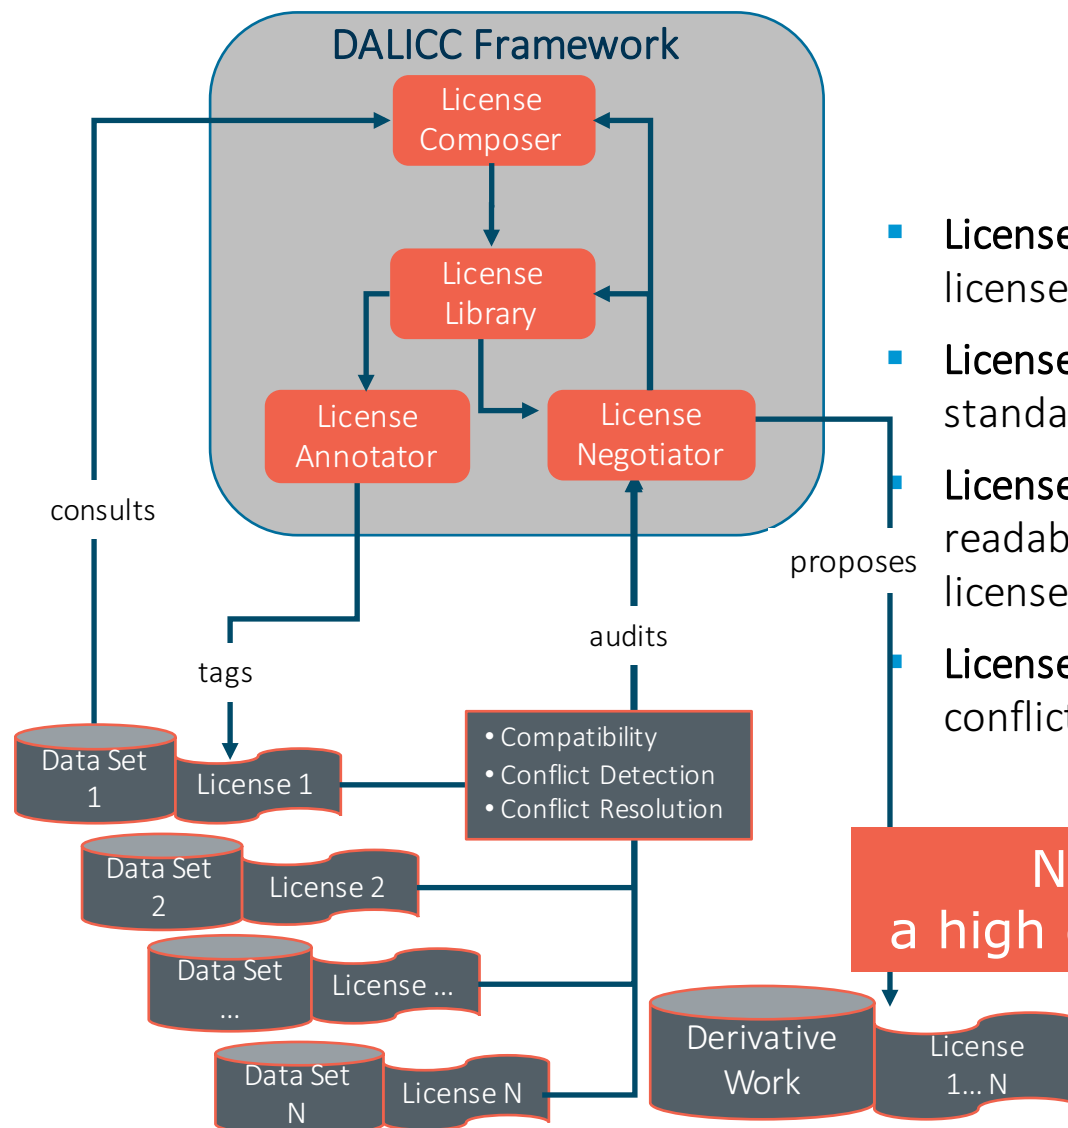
DALICC Framework

License Composer

License Library

License Annotator

License Negotiator

consults

tags

audits

proposes

- Compatibility
- Conflict Detection
- Conflict Resolution

Data Set 1

License 1

Data Set 2

License 2

Data Set ...

License ...

Data Set N

License N

Derivative Work

License 1... N

- License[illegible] license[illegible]
- License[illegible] standa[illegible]
- License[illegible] readab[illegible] license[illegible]
- License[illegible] conflic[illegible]

N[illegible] a high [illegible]